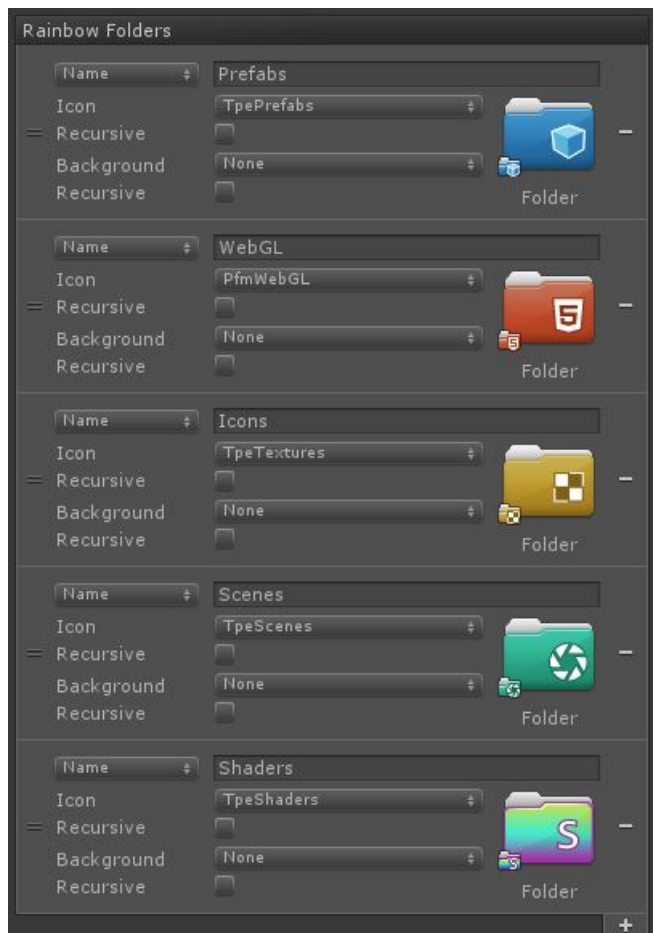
Rainbow Folders

Name
Prefabs
Icon
TpePrefabs
Recursive
Background
None
Recursive
Folder
−

Name
WebGL
Icon
PfmWebGL
Recursive
Background
None
Recursive
Folder
−

Name
Icons
Icon
TpeTextures
Recursive
Background
None
Recursive
Folder
−

Name
Scenes
Icon
TpeScenes
Recursive
Background
None
Recursive
Folder
−

Name
Shaders
Icon
TpeShaders
Recursive
Background
None
Recursive
S
Folder
−

+